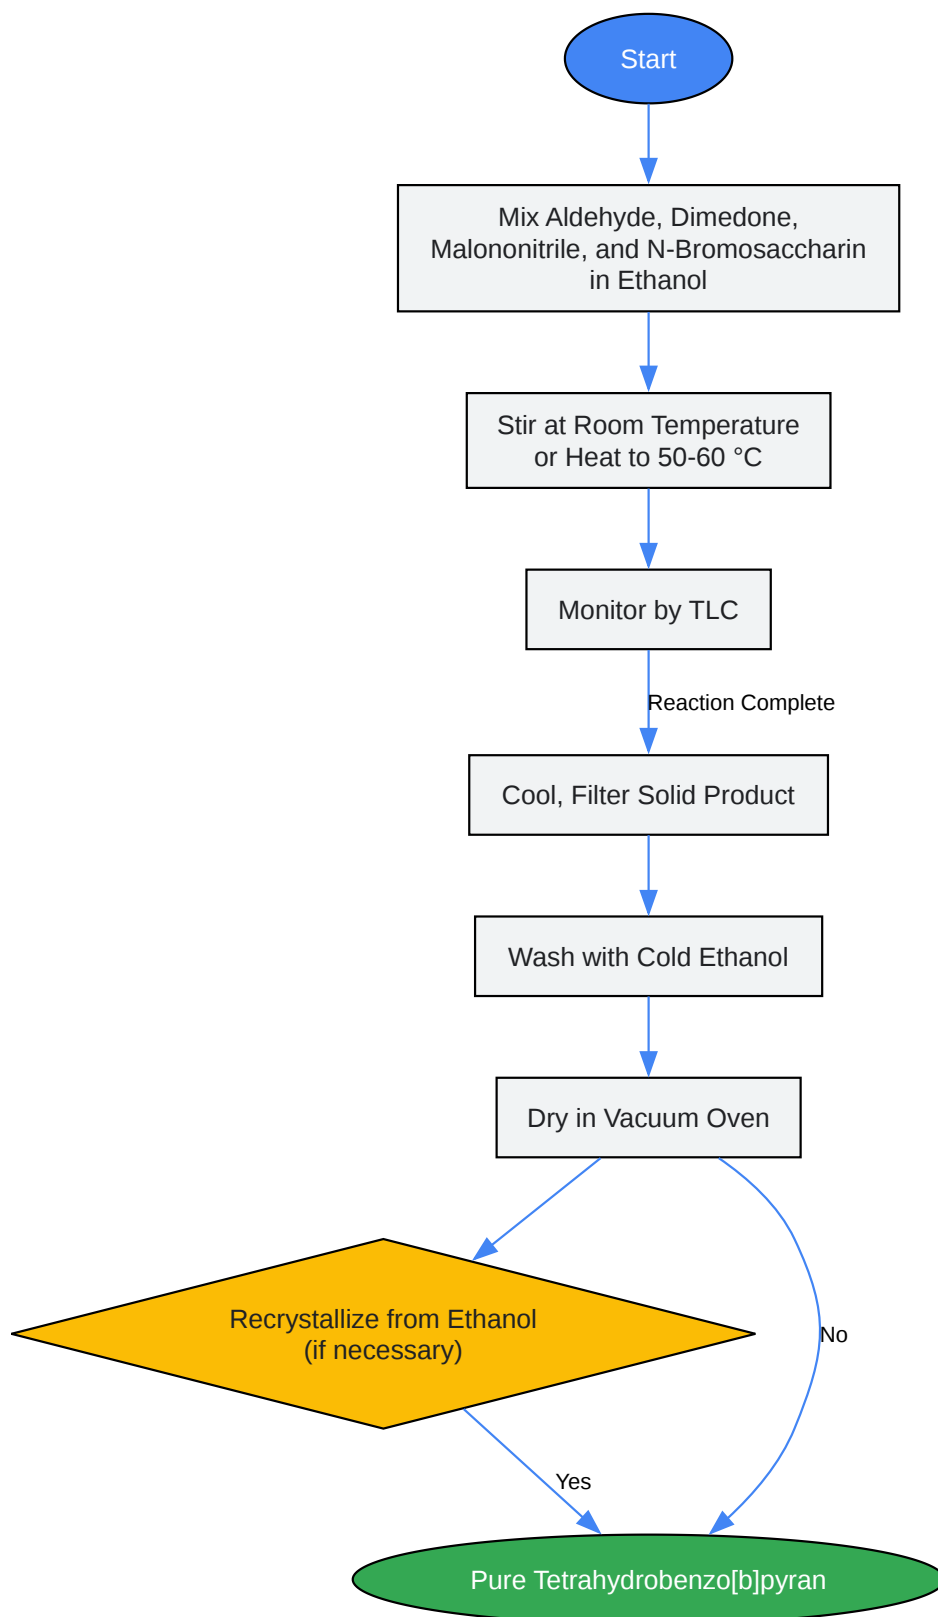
Start

Mix Aldehyde, Dimedone, Malononitrile, and N-Bromosaccharin in Ethanol

Stir at Room Temperature or Heat to 50-60 °C

Monitor by TLC

Reaction Complete

Cool, Filter Solid Product

Wash with Cold Ethanol

Dry in Vacuum Oven

Recrystallize from Ethanol (if necessary)

No

Yes

Pure Tetrahydrobenzo[b]pyran